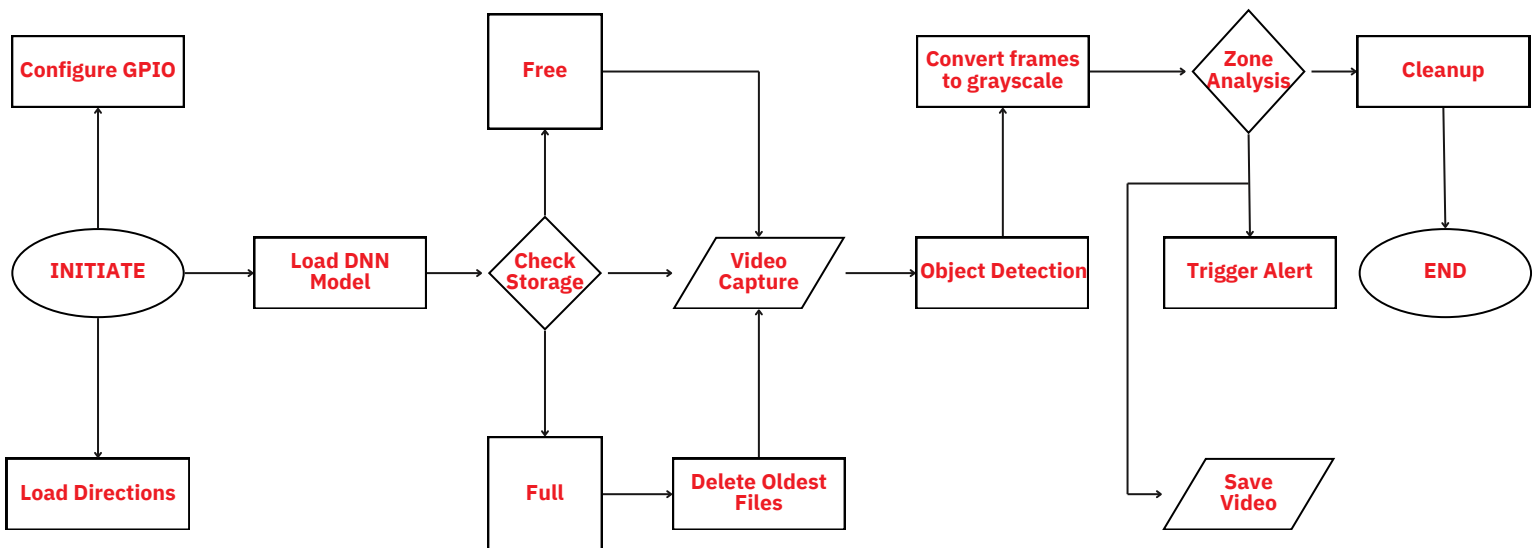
Configure GPIO

Free

Convert frames to grayscale

Zone Analysis

Cleanup

INITIATE

Load DNN Model

Check Storage

Video Capture

Object Detection

Trigger Alert

END

Load Directions

Full

Delete Oldest Files

Save Video